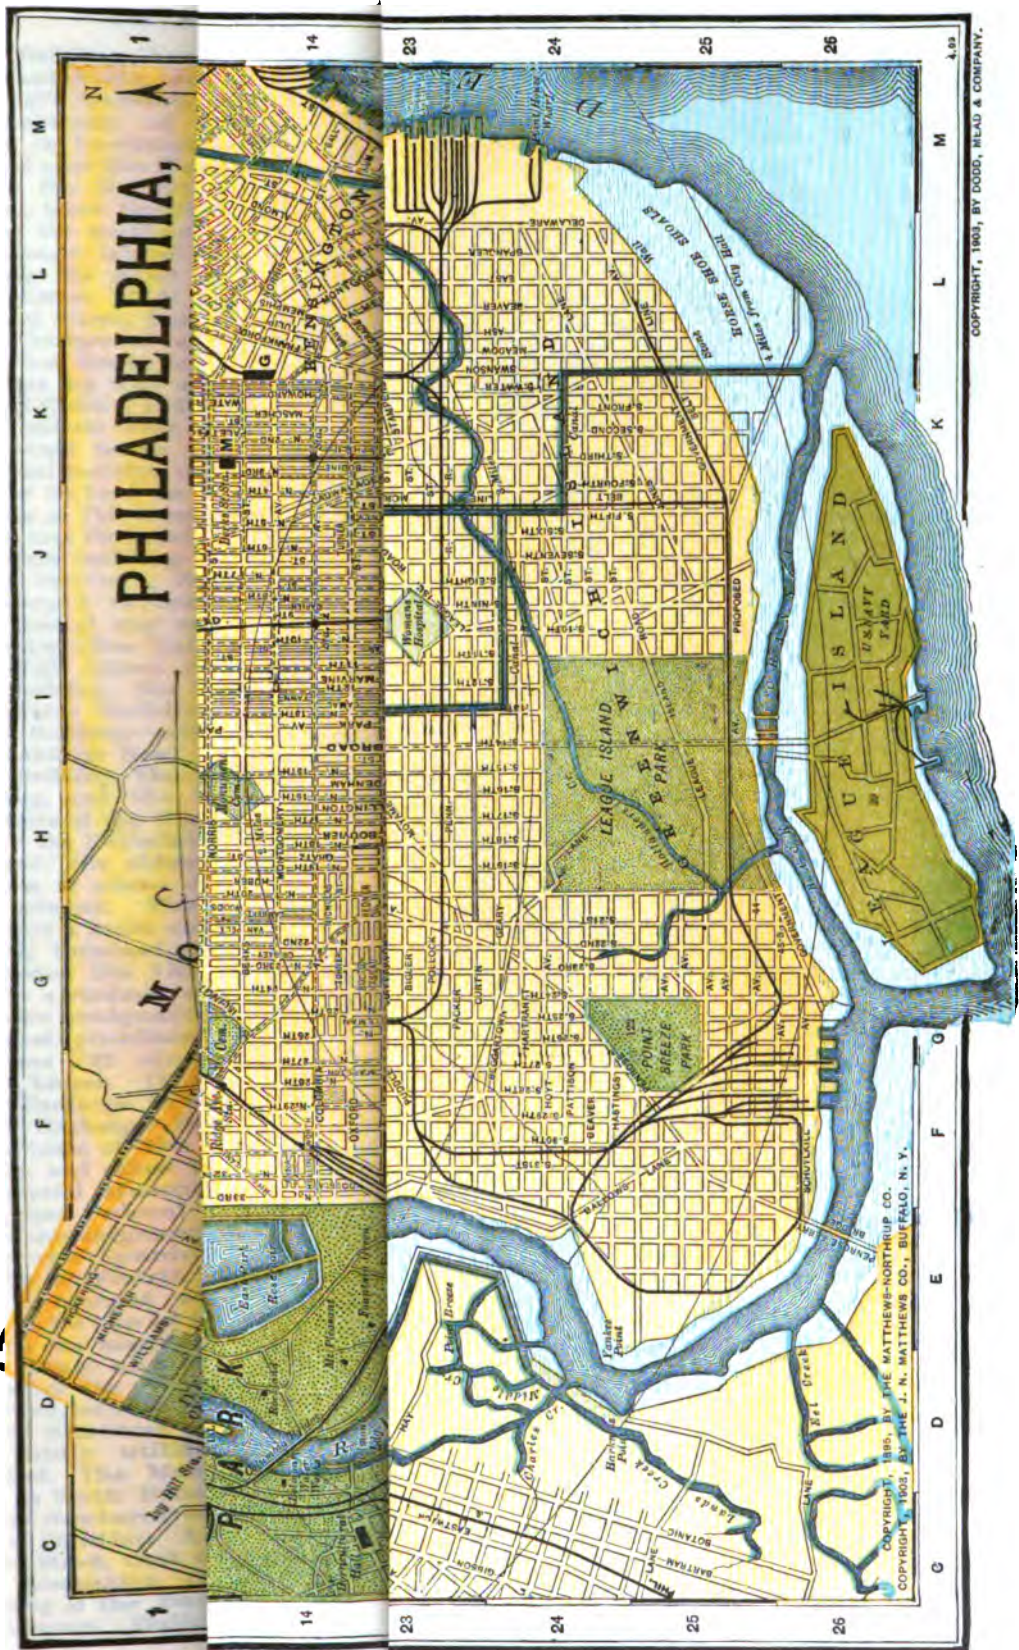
PHILADELPHIA,

N

C D E F G H I J K L M

1

14

23

24

25

26

C D E F G H I J K L M

COPYRIGHT, 1903, BY DODD, MEAD & COMPANY.

COPYRIGHT, 1895, BY THE MATTHEWS-NORTHRUP CO.
COPYRIGHT, 1903, BY THE J. N. MATTHEWS CO., BUFFALO, N. Y.

LEAGUE ISLAND PARK

POINT BREEZE PARK

LEAGUE ISLAND

U.S. NAVY YARD

HORSE SHOE SHOALS

GREENWICH

BROAD

KENSINGTON

PARK

Point Breeze

Yankee Point

Eel Creek

Bow Creek

Hog Island

Mingo Cr.

Schuylkill

Point Breeze

Women's Hospital

PROPOSED

BROAD

MOYAMENSING AV.

PASSYUNK AV.

SCHUYLKILL

BARTRAM

BOTANIC

GIBSON

EASTWICK

LANE

DELAWARE

PENROSE FERRY

2 Miles from City Hall